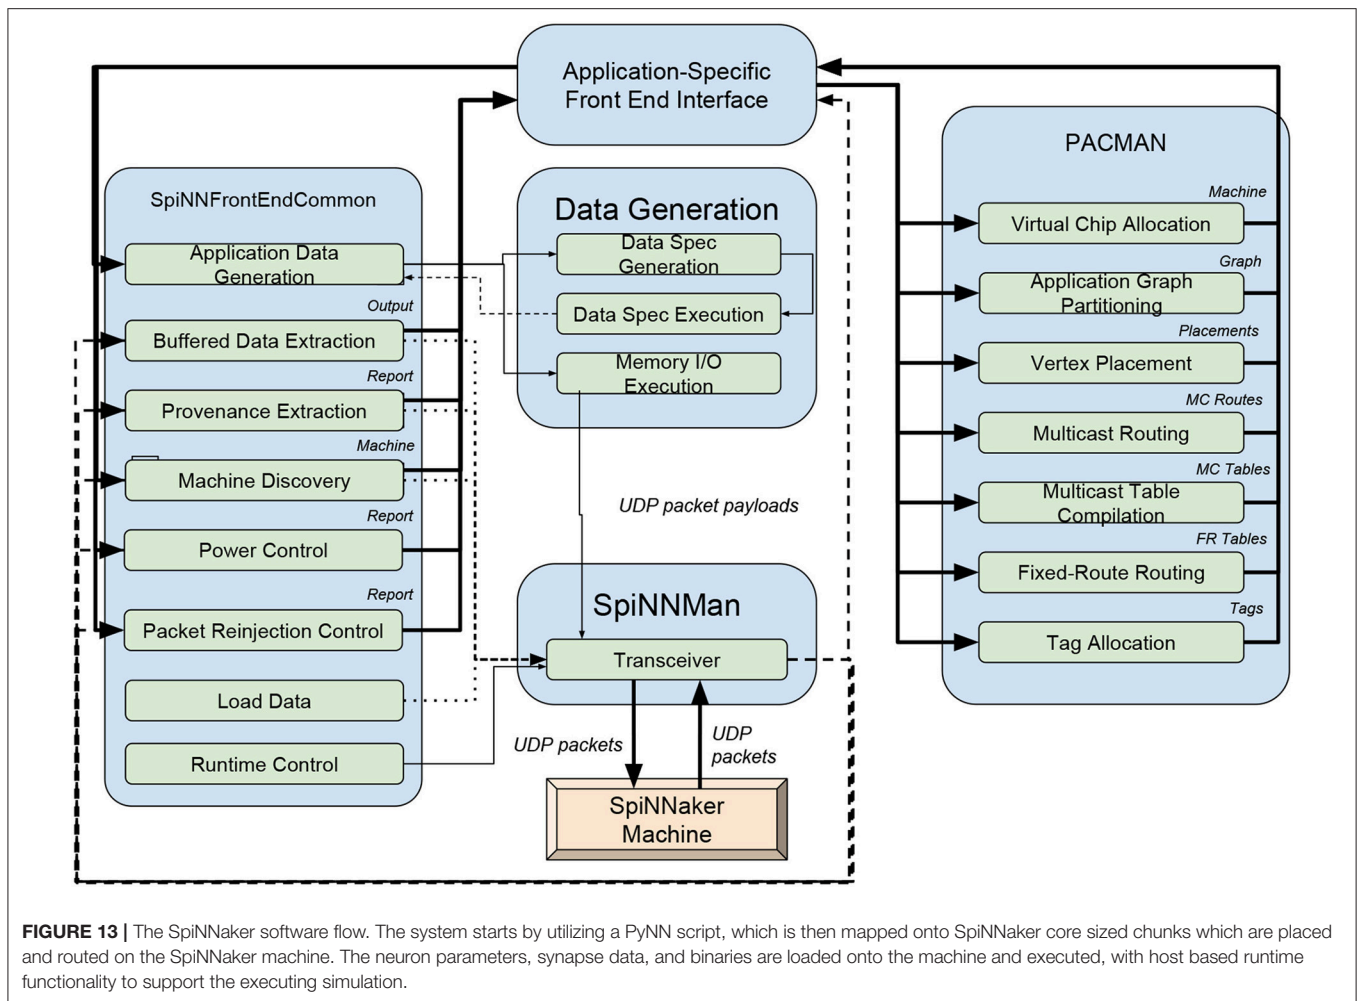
Application-Specific Front End Interface

SpiNNFrontEndCommon

Application Data Generation

Output

Buffered Data Extraction

Report

Provenance Extraction

Machine

Machine Discovery

Report

Power Control

Report

Packet Reinjection Control

Load Data

Runtime Control

Data Generation

Data Spec Generation

Data Spec Execution

Memory I/O Execution

UDP packet payloads

SpiNNMan

Transceiver

UDP packets

UDP packets

SpiNNaker Machine

PACMAN

Machine

Virtual Chip Allocation

Graph

Application Graph Partitioning

Placements

Vertex Placement

MC Routes

Multicast Routing

MC Tables

Multicast Table Compilation

FR Tables

Fixed-Route Routing

Tags

Tag Allocation

**FIGURE 13 |** The SpiNNaker software flow. The system starts by utilizing a PyNN script, which is then mapped onto SpiNNaker core sized chunks which are placed and routed on the SpiNNaker machine. The neuron parameters, synapse data, and binaries are loaded onto the machine and executed, with host based runtime functionality to support the executing simulation.